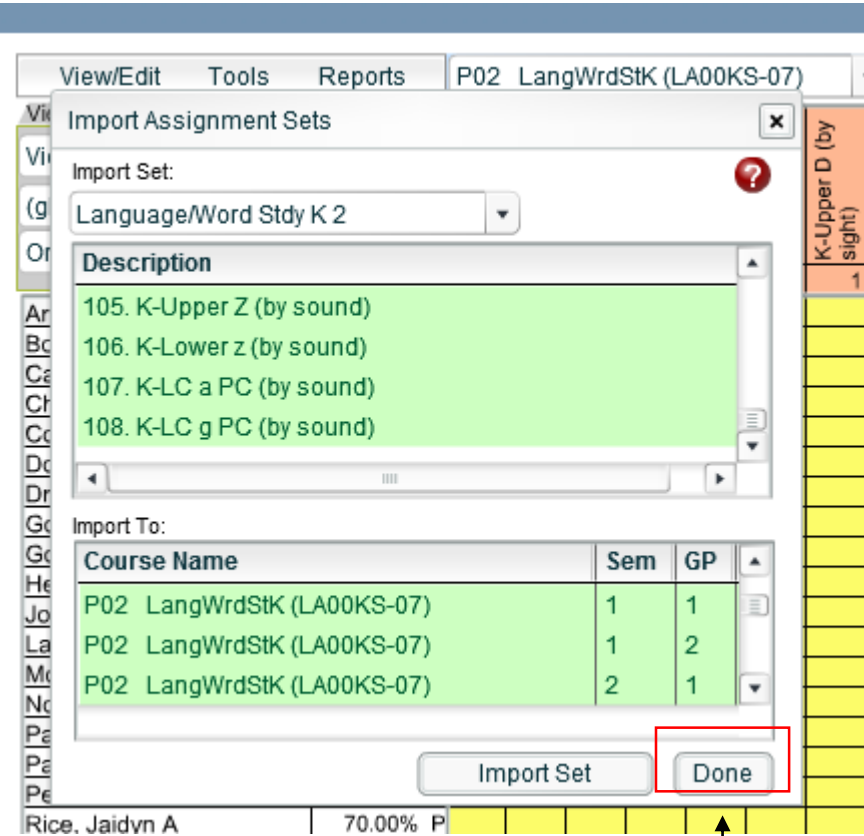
View/Edit Tools Reports P02 LangWrdStK (LA00KS-07)

Vi

Vi

(g

Or

Import Assignment Sets

Import Set:

Language/Word Stdy K 2

| Description |
|---|
| 105. K-Upper Z (by sound) |
| 106. K-Lower z (by sound) |
| 107. K-LC a PC (by sound) |
| 108. K-LC g PC (by sound) |

Import To:

| Course Name | Sem | GP |
|---|---|---|
| P02 LangWrdStK (LA00KS-07) | 1 | 1 |
| P02 LangWrdStK (LA00KS-07) | 1 | 2 |
| P02 LangWrdStK (LA00KS-07) | 2 | 1 |

Import Set

Done

K-Upper D (by sight)

1

Ar
Bo
Ca
Ch
Co
Do
Dr
Go
Go
He
Jo
La
Mo
No
Pa
Pa
Pe

Rice, Jaidyn A 70.00% P